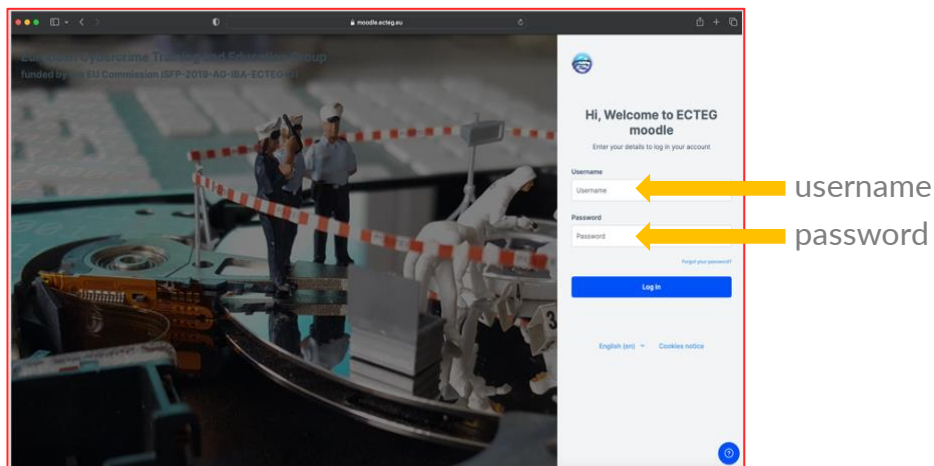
moodle.ecteg.eu

European Cybercrime Training and Education Group
funded by the EU Commission ISFP-2019-AG-IBA-ECTEG-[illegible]

Hi, Welcome to ECTEG moodle
Enter your details to log in your account

Username
Username

Password
Password

Forgot your password?

Log in

English (en)
Cookies notice

username
password